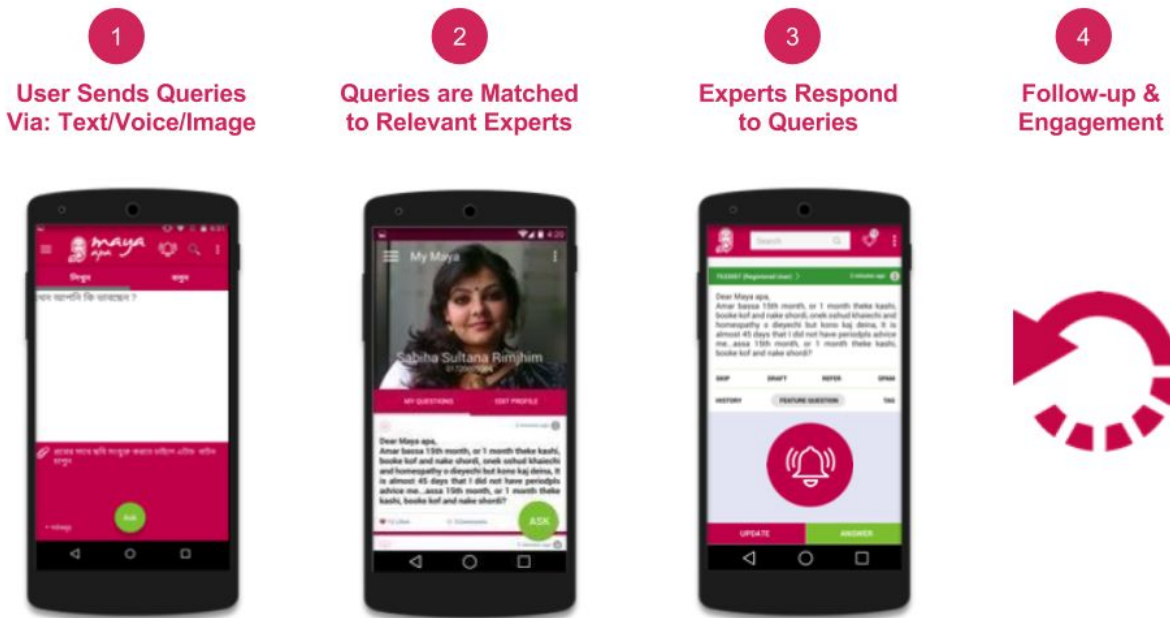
1

User Sends Queries Via: Text/Voice/Image

2

Queries are Matched to Relevant Experts

3

Experts Respond to Queries

4

Follow-up & Engagement

maya apa

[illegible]

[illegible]

আপনি কি ভাবছেন ?

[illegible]

Ask

My Maya

Sabiha Sultana Rimjhim

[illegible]

MY QUESTIONS

EDIT PROFILE

Dear Maya apa,
Amar bassa 15th month, or 1 month theke kashi, booke kof and nake shordi, onek oshud khaiechi and homeopathy o dieyechi but kono kaj deina, It is almost 45 days that I did not have periodpls advice me...assa 15th month, or 1 month theke kashi, booke kof and nake shordi?

ASK

Search

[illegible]

Dear Maya apa,
Amar bassa 15th month, or 1 month theke kashi, booke kof and nake shordi, onek oshud khaiechi and homeopathy o dieyechi but kono kaj deina, It is almost 45 days that I did not have periodpls advice me...assa 15th month, or 1 month theke kashi, booke kof and nake shordi?

SKIP

DRAFT

REFER

SPAM

HISTORY

FEATURE QUESTION

TAG

UPDATE

ANSWER